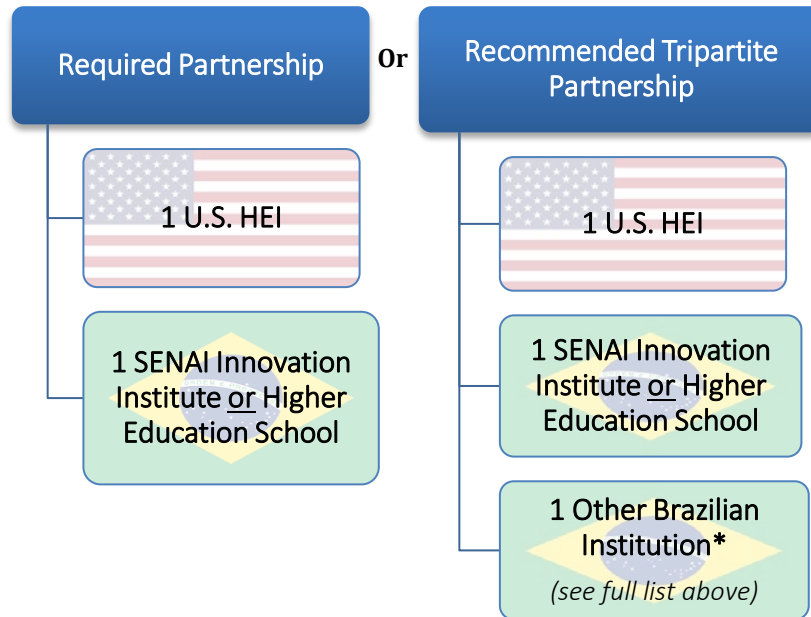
Required Partnership

Or

Recommended Tripartite Partnership

1 U.S. HEI

1 SENAI Innovation Institute or Higher Education School

1 U.S. HEI

1 SENAI Innovation Institute or Higher Education School

1 Other Brazilian Institution*

(see full list above)